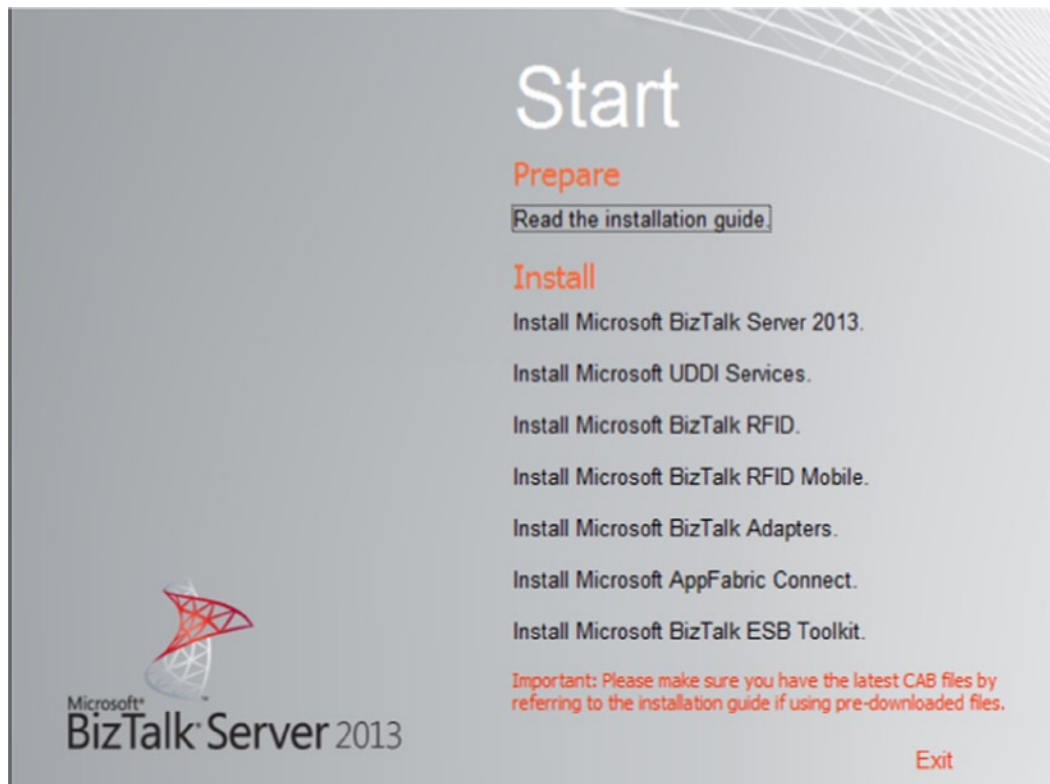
Start

Prepare

Read the installation guide.

Install

Install Microsoft BizTalk Server 2013.

Install Microsoft UDDI Services.

Install Microsoft BizTalk RFID.

Install Microsoft BizTalk RFID Mobile.

Install Microsoft BizTalk Adapters.

Install Microsoft AppFabric Connect.

Install Microsoft BizTalk ESB Toolkit.

Important: Please make sure you have the latest CAB files by referring to the installation guide if using pre-downloaded files.

Microsoft® BizTalk Server 2013

Exit